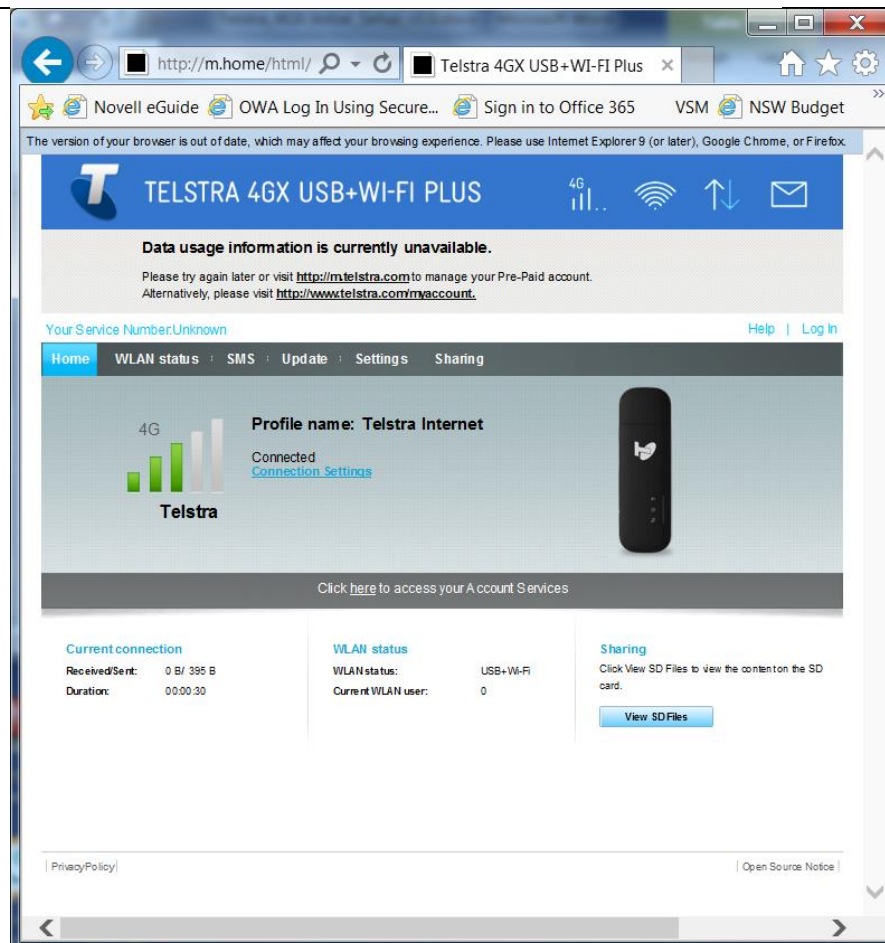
http://m.home/html/

Telstra 4GX USB+WI-FI Plus

Novell eGuide
OWA Log In Using Secure...
Sign in to Office 365
VSM
NSW Budget

The version of your browser is out of date, which may affect your browsing experience. Please use Internet Explorer 9 (or later), Google Chrome, or Firefox.

TELSTRA 4GX USB+WI-FI PLUS

4G

Data usage information is currently unavailable.

Please try again later or visit http://m.telstra.com to manage your Pre-Paid account.
Alternatively, please visit http://www.telstra.com/myaccount.

Your Service Number:Unknown

Help | Log In

Home
WLAN status
SMS
Update
Settings
Sharing

4G

Telstra

Profile name: Telstra Internet

Connected
Connection Settings

Click here to access your Account Services

Current connection
Received/Sent: 0 B/ 395 B
Duration: 00:00:30

WLAN status
WLAN status: USB+Wi-Fi
Current WLAN user: 0

Sharing
Click View SD Files to view the content on the SD card.

View SD Files

Privacy Policy

Open Source Notice